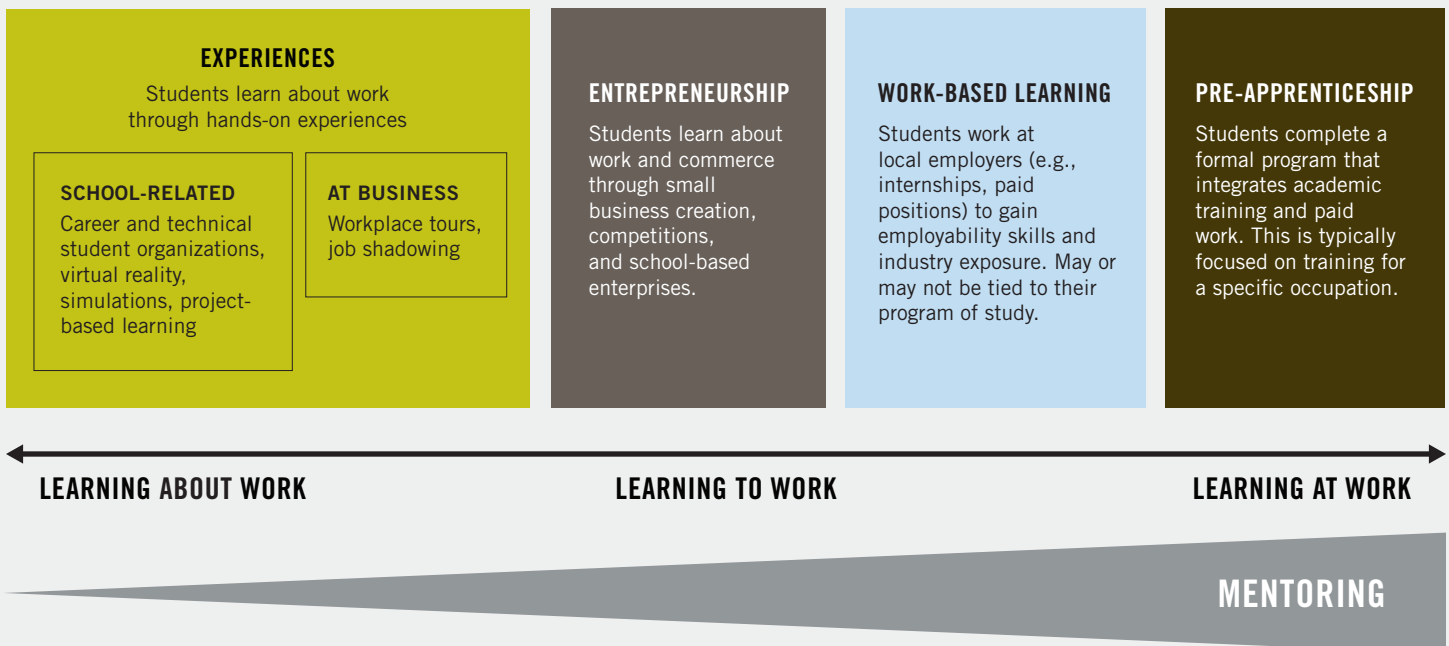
EXPERIENCES

Students learn about work through hands-on experiences

SCHOOL-RELATED

Career and technical student organizations, virtual reality, simulations, project-based learning

AT BUSINESS

Workplace tours, job shadowing

ENTREPRENEURSHIP

Students learn about work and commerce through small business creation, competitions, and school-based enterprises.

WORK-BASED LEARNING

Students work at local employers (e.g., internships, paid positions) to gain employability skills and industry exposure. May or may not be tied to their program of study.

PRE-APPRENTICESHIP

Students complete a formal program that integrates academic training and paid work. This is typically focused on training for a specific occupation.

LEARNING ABOUT WORK

LEARNING TO WORK

LEARNING AT WORK

MENTORING